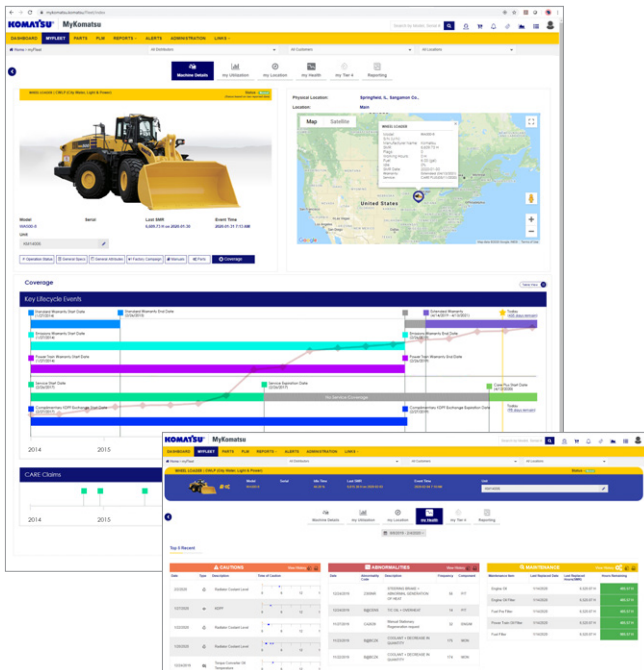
KOMATSU MyKomatsu

DASHBOARD MYFLEET PARTS PLM REPORTS ALERTS ADMINISTRATION LINKS

Home > myFleet

All Distributors All Customers All Locations

Machine Details My Utilization My Location My Health My Tier 4 Reporting

Physical Location: Springfield, IL, Sangamon Co.,

Location: Main

Map Satellite

WHEEL LOADER

United States

Model WA500-8

Serial

Last SMR

Event Time

Unit

Operation Status General Specs Owner Attributes Factory Campaign Manuals Parts Coverage

Coverage

Key Lifecycle Events

Standard Warranty Start Date

Standard Warranty End Date

Extended Warranty

Today

Emission Warranty Start Date

Emission Warranty End Date

Power Train Warranty Start Date

Power Train Warranty End Date

Service Start Date

Service Expiration Date

Care Plus Start Date

No Service Coverage

Complimentary KDPF Exchange Start Date

Complimentary KDPF Exchange End Date

2014

2015

CARE Claims

2014

2015

KOMATSU MyKomatsu

DASHBOARD MYFLEET PARTS PLM REPORTS ALERTS ADMINISTRATION LINKS

WHEEL LOADER

Model Serial Hrs Time Last SMR Event Time Unit

Machine Details My Utilization My Location My Health My Tier 4 Reporting

Top 5 Recent

CAUTIONS

ABNORMALITIES

MAINTENANCE

Radiator Coolant Level

KDPF

Radiator Coolant Level

Radiator Coolant Level

Torque Converter Oil Temperature

STEERING BRAKE + ABNORMAL OPERATION OF KEY

TX OIL + OVERHEAT

Manual Stationary Regeneration request

COOLANT + DECREASE IN QUANTITY

COOLANT + DECREASE IN QUANTITY

Engine Oil

Engine Oil Filter

Fuel Pre Filter

Power Train Oil Filter

Fuel Filter